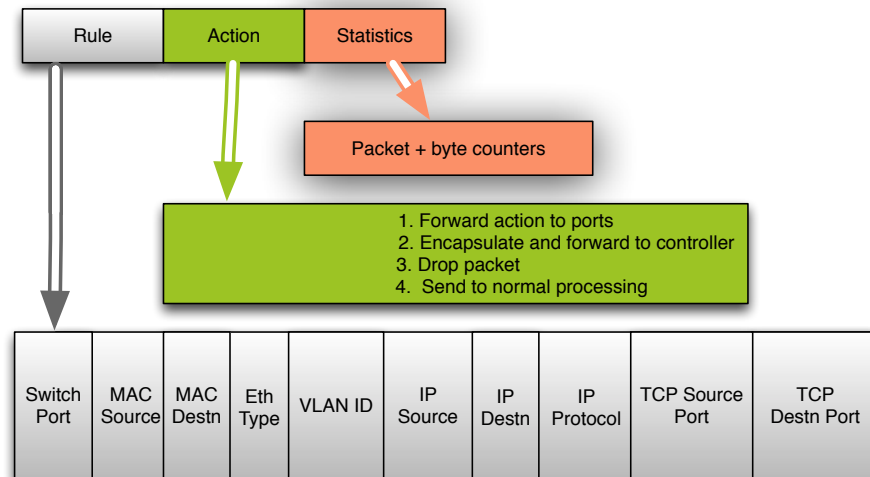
| Rule | Action | Statistics |
|---|---|---|

Packet + byte counters

1. Forward action to ports
2. Encapsulate and forward to controller
3. Drop packet
4. Send to normal processing

| Switch Port | MAC Source | MAC Destn | Eth Type | VLAN ID | IP Source | IP Destn | IP Protocol | TCP Source Port | TCP Destn Port |
|---|---|---|---|---|---|---|---|---|---|